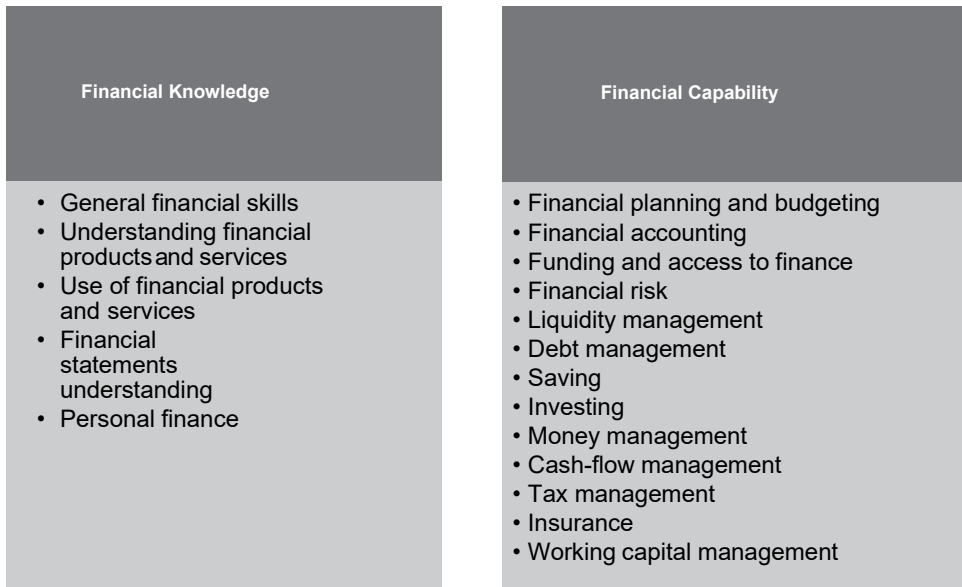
Financial Knowledge

• General financial skills
• Understanding financial productsand services
• Use of financial products and services
• Financial statements understanding
• Personal finance

Financial Capability

• Financial planning and budgeting
• Financial accounting
• Funding and access to finance
• Financial risk
• Liquidity management
• Debt management
• Saving
• Investing
• Money management
• Cash-flow management
• Tax management
• Insurance
• Working capital management